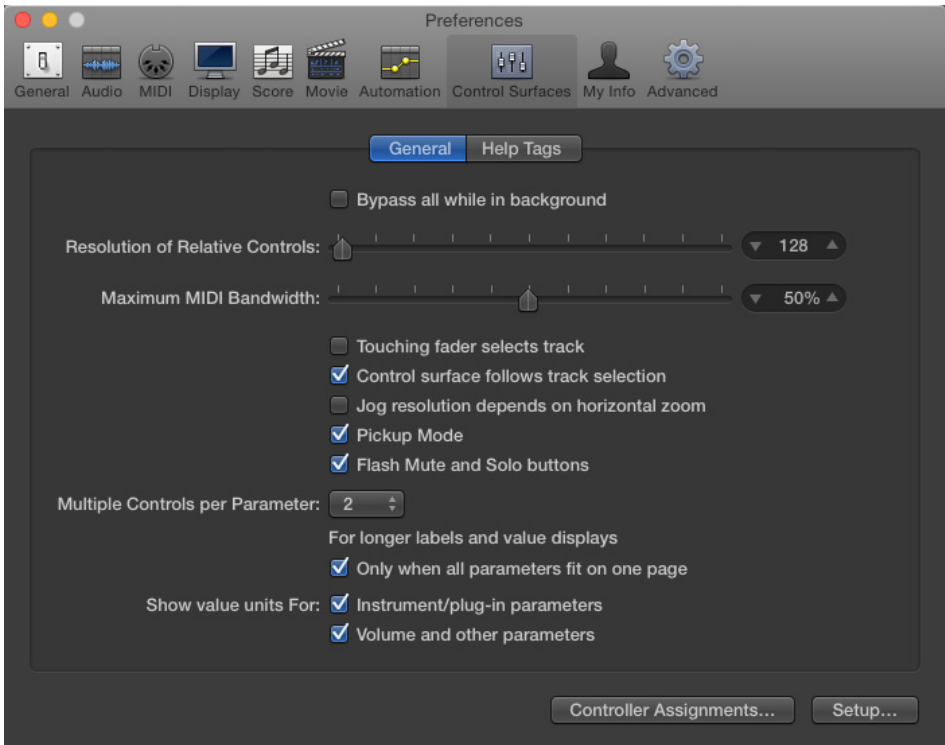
Preferences

General Audio MIDI Display Score Movie Automation Control Surfaces My Info Advanced

General Help Tags

Bypass all while in background

Resolution of Relative Controls: 128

Maximum MIDI Bandwidth: 50%

Touching fader selects track
Control surface follows track selection
Jog resolution depends on horizontal zoom
Pickup Mode
Flash Mute and Solo buttons

Multiple Controls per Parameter: 2

For longer labels and value displays
Only when all parameters fit on one page

Show value units For: Instrument/plug-in parameters
Volume and other parameters

Controller Assignments... Setup...